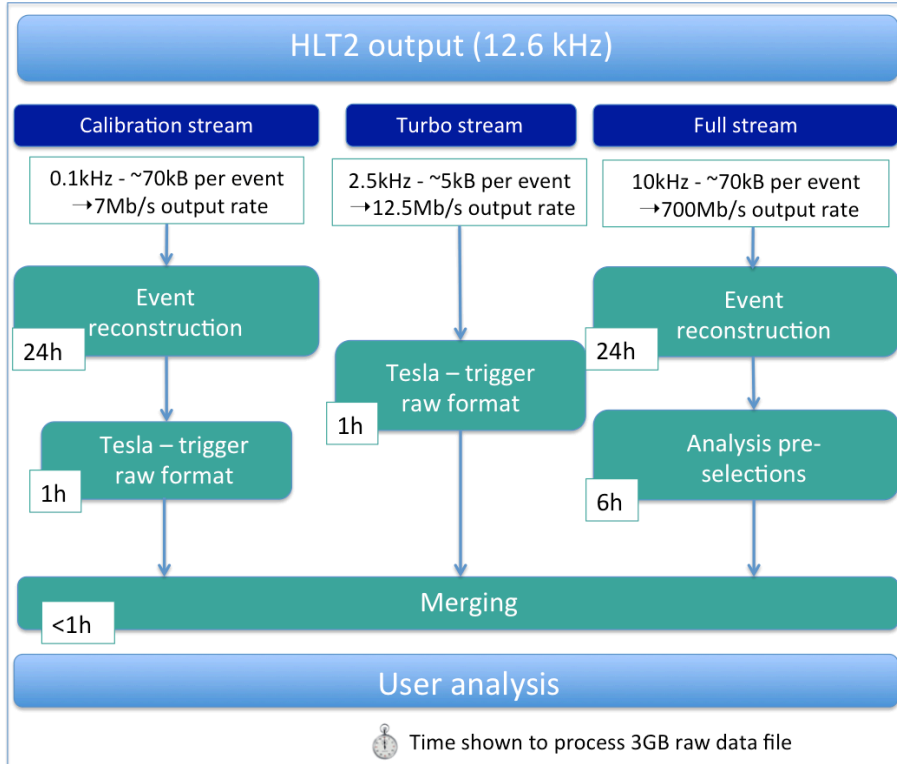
HLT2 output (12.6 kHz)

Calibration stream

0.1kHz - ~70kB per event →7Mb/s output rate

Event reconstruction

24h

Tesla – trigger raw format

1h

Turbo stream

2.5kHz - ~5kB per event →12.5Mb/s output rate

Tesla – trigger raw format

1h

Full stream

10kHz - ~70kB per event →700Mb/s output rate

Event reconstruction

24h

Analysis pre-selections

6h

Merging

<1h

User analysis

Time shown to process 3GB raw data file